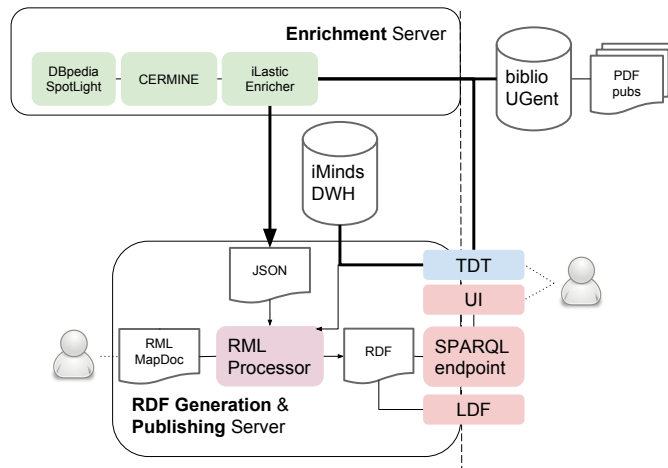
Enrichment Server

DBpedia SpotLight

CERMINE

iLastic Enricher

biblio UGent

PDF pubs

iMinds DWH

JSON

TDT

UI

RML MapDoc

RML Processor

RDF

SPARQL endpoint

LDF

RDF Generation & Publishing Server